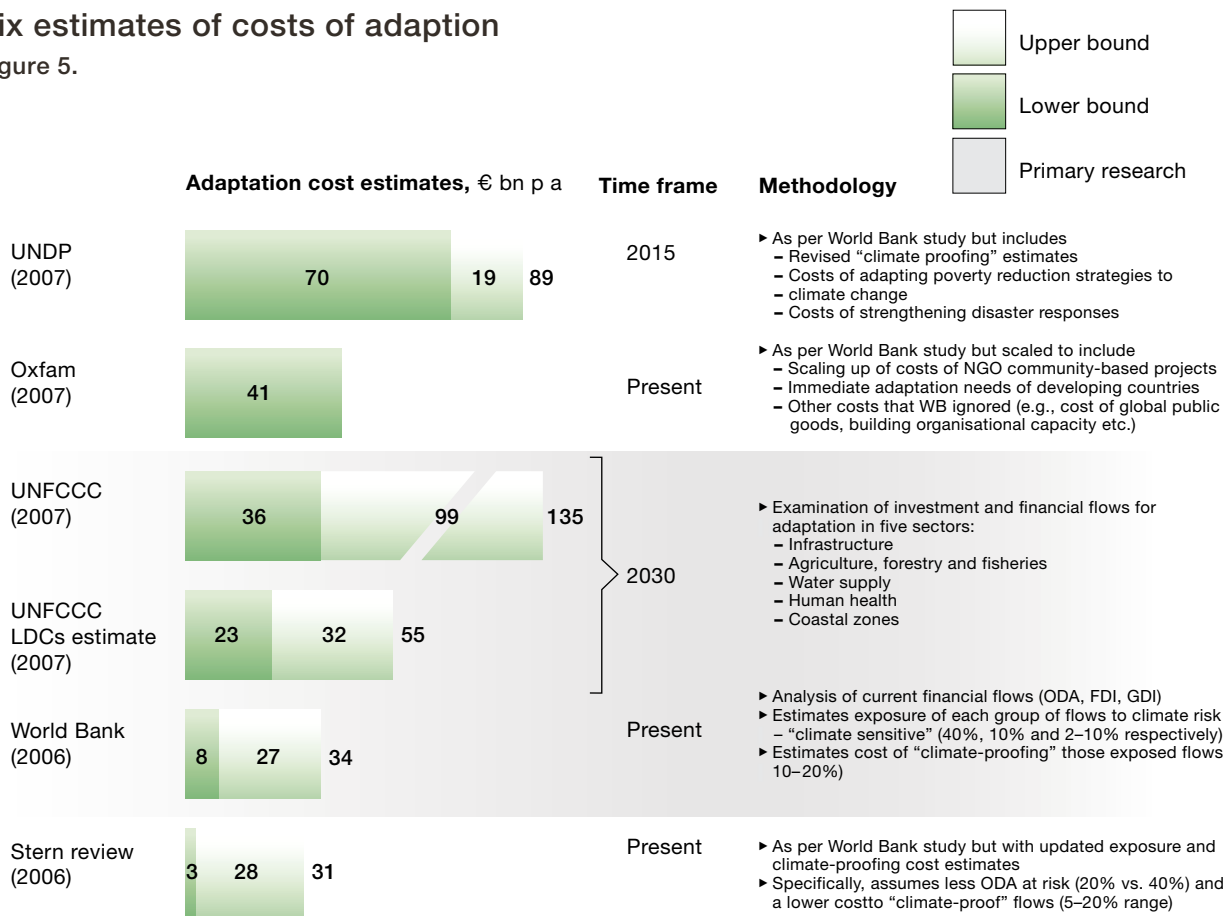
ix estimates of costs of adaption

gure 5.

Upper bound

Lower bound

Primary research

Adaptation cost estimates, € bn p a

Time frame

Methodology

UNDP (2007)

70 19 89

2015

▸ As per World Bank study but includes
– Revised "climate proofing" estimates
– Costs of adapting poverty reduction strategies to
– climate change
– Costs of strengthening disaster responses

Oxfam (2007)

41

Present

▸ As per World Bank study but scaled to include
– Scaling up of costs of NGO community-based projects
– Immediate adaptation needs of developing countries
– Other costs that WB ignored (e.g., cost of global public goods, building organisational capacity etc.)

UNFCCC (2007)

36 99 135

2030

▸ Examination of investment and financial flows for adaptation in five sectors:
– Infrastructure
– Agriculture, forestry and fisheries
– Water supply
– Human health
– Coastal zones

UNFCCC LDCs estimate (2007)

23 32 55

World Bank (2006)

8 27 34

Present

▸ Analysis of current financial flows (ODA, FDI, GDI)
▸ Estimates exposure of each group of flows to climate risk – "climate sensitive" (40%, 10% and 2–10% respectively)
▸ Estimates cost of "climate-proofing" those exposed flows 10–20%)

Stern review (2006)

3 28 31

Present

▸ As per World Bank study but with updated exposure and climate-proofing cost estimates
▸ Specifically, assumes less ODA at risk (20% vs. 40%) and a lower costto "climate-proof" flows (5–20% range)